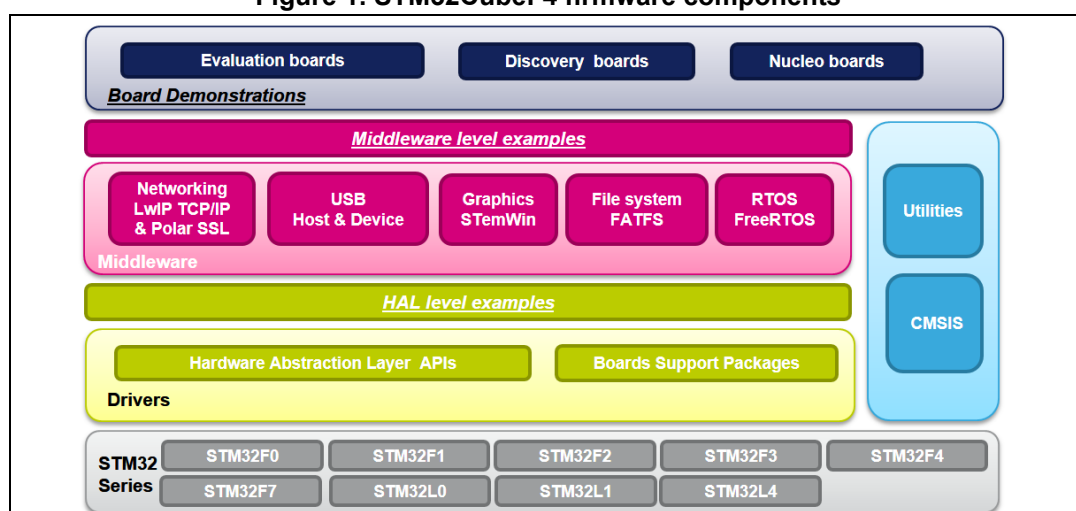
Figure 1. STM32CubeF4 firmware components

Evaluation boards
Discovery boards
Nucleo boards
Board Demonstrations

Middleware level examples

Networking LwIP TCP/IP & Polar SSL
USB Host & Device
Graphics STemWin
File system FATFS
RTOS FreeRTOS
Middleware

Utilities

CMSIS

HAL level examples

Hardware Abstraction Layer APIs
Boards Support Packages
Drivers

STM32 Series
STM32F0
STM32F1
STM32F2
STM32F3
STM32F4
STM32F7
STM32L0
STM32L1
STM32L4